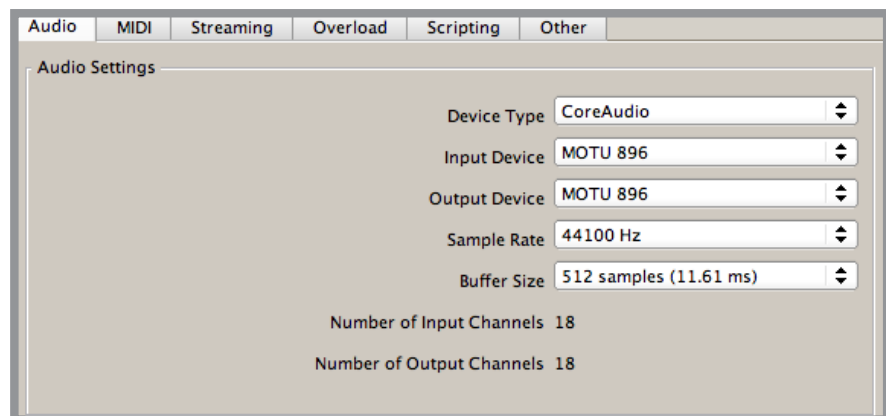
Audio MIDI Streaming Overload Scripting Other

Audio Settings

Device Type CoreAudio

Input Device MOTU 896

Output Device MOTU 896

Sample Rate 44100 Hz

Buffer Size 512 samples (11.61 ms)

Number of Input Channels 18

Number of Output Channels 18